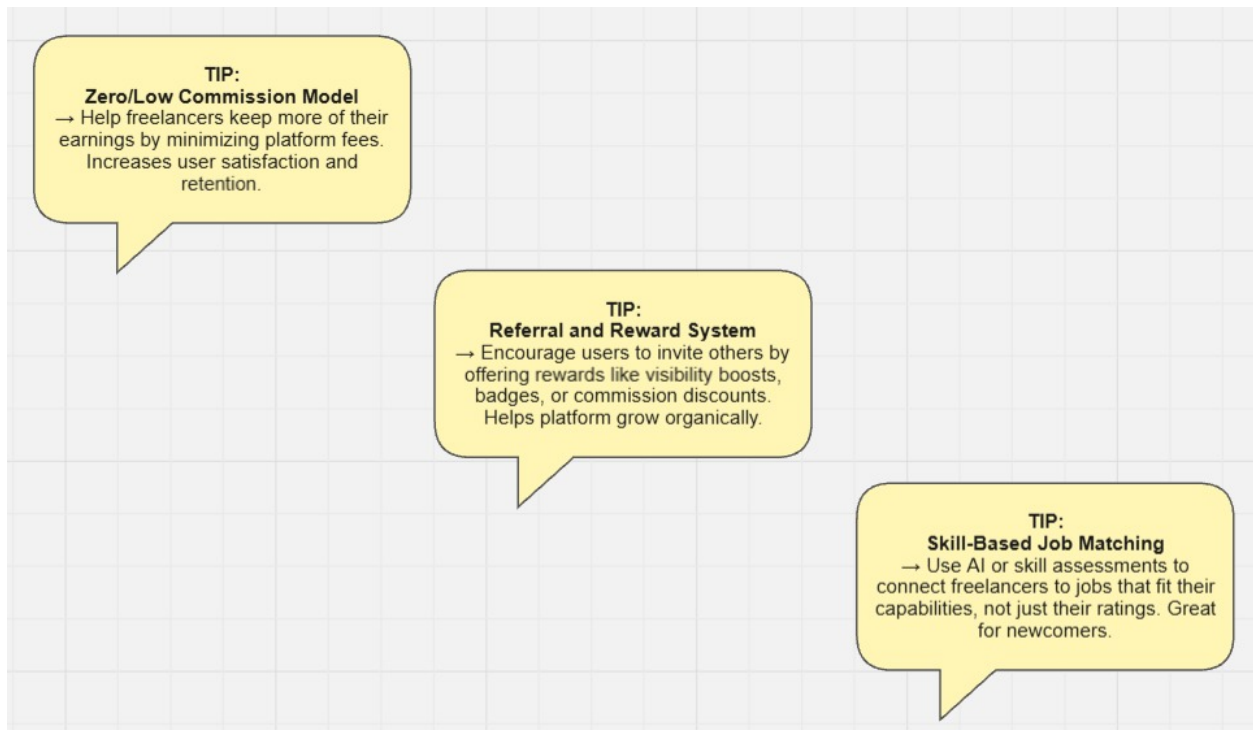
TIP:
Zero/Low Commission Model
→ Help freelancers keep more of their earnings by minimizing platform fees. Increases user satisfaction and retention.

TIP:
Referral and Reward System
→ Encourage users to invite others by offering rewards like visibility boosts, badges, or commission discounts. Helps platform grow organically.

TIP:
Skill-Based Job Matching
→ Use AI or skill assessments to connect freelancers to jobs that fit their capabilities, not just their ratings. Great for newcomers.